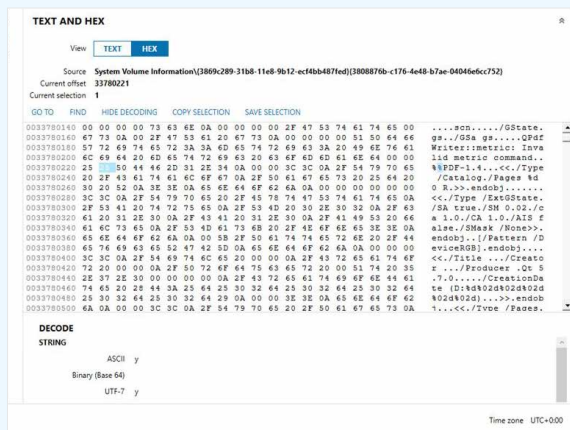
TEXT AND HEX

View TEXT HEX

Source System Volume Information\{3869c289-31b8-11e8-9b12-ecf4bb487fed}{3808876b-c176-4e48-b7ae-04046e6cc752}
Current offset 33780221
Current selection 1

GO TO FIND HIDE DECODING COPY SELECTION SAVE SELECTION

| | | |
|---|---|---|
| 0033780140 | 00 00 00 00 73 63 6E 0A 00 00 00 00 2F 47 53 74 61 74 65 00 | ....scn...../GState. |
| 0033780160 | 67 73 0A 00 2F 47 53 20 67 73 0A 00 00 00 00 51 50 64 66 | gs../GSa gs.....QPdf |
| 0033780180 | 57 72 69 74 65 72 3A 3A 6D 65 74 72 69 63 3A 20 49 6E 76 61 | Writer::metric: Inva |
| 0033780200 | 6C 69 64 20 6D 65 74 72 69 63 20 63 6F 6D 6D 61 6E 64 00 | lid metric command.. |
| 0033780220 | 25 25 50 44 46 2D 31 2E 34 0A 00 00 3C 3C 0A 2F 54 79 70 65 | %%PDF-1.4...<<./Type |
| 0033780240 | 20 2F 43 61 74 61 6C 6F 67 0A 2F 50 61 67 65 73 20 25 64 20 | /Catalog./Pages %d |
| 0033780260 | 30 20 52 0A 3E 3E 0A 65 6E 64 6F 62 6A 00 00 00 00 00 00 00 | 0 R.>>.endobj....... |
| 0033780280 | 3C 3C 0A 2F 54 79 70 65 20 2F 45 78 74 47 53 74 61 74 65 0A | <<./Type /ExtGState. |
| 0033780300 | 2F 53 41 20 74 72 75 65 0A 2F 53 4D 20 30 2E 30 32 0A 2F 63 | /SA true./SM 0.02./c |
| 0033780320 | 61 20 31 2E 30 0A 2F 43 41 20 31 2E 30 0A 2F 41 49 53 20 66 | a 1.0./CA 1.0./AIS f |
| 0033780340 | 61 6C 73 65 0A 2F 53 4D 61 73 6B 20 2F 4E 6F 6E 65 3E 3E 0A | alse./SMask /None>>. |
| 0033780360 | 65 6E 64 6F 62 6A 00 00 5B 2F 50 61 74 74 65 72 6E 20 2F 44 | endobj..[/Pattern /D |
| 0033780380 | 65 76 69 63 65 52 47 42 5D 0A 65 6E 64 6F 62 6A 00 00 00 00 | eviceRGB].endobj.... |
| 0033780400 | 3C 3C 0A 2F 54 69 74 6C 65 20 00 00 2F 43 72 65 61 74 6F | <<./Title .../Creato |
| 0033780420 | 72 20 00 00 0A 2F 50 72 6F 64 75 63 65 72 20 00 51 74 20 35 | r .../Producer .Qt 5 |
| 0033780440 | 2E 37 2E 30 00 00 00 0A 2F 43 72 65 61 74 69 6F 6E 44 61 | .7.0......CreationDa |
| 0033780460 | 74 65 20 28 44 3A 25 64 25 30 32 64 25 30 32 64 25 30 32 64 | te (D:%d%02d%02d%02d |
| 0033780480 | 25 30 32 64 25 30 32 64 29 0A 00 00 3E 3E 0A 65 6E 64 6F 62 | %02d%02d)..>>.endob |
| 0033780500 | 6A 0A 00 00 3C 3C 0A 2F 54 79 70 65 20 2F 50 61 67 65 73 0A | j...<<./Type /Pages. |

DECODE
STRING

ASCII y
Binary (Base 64)
UTF-7 y

Time zone UTC+0:00